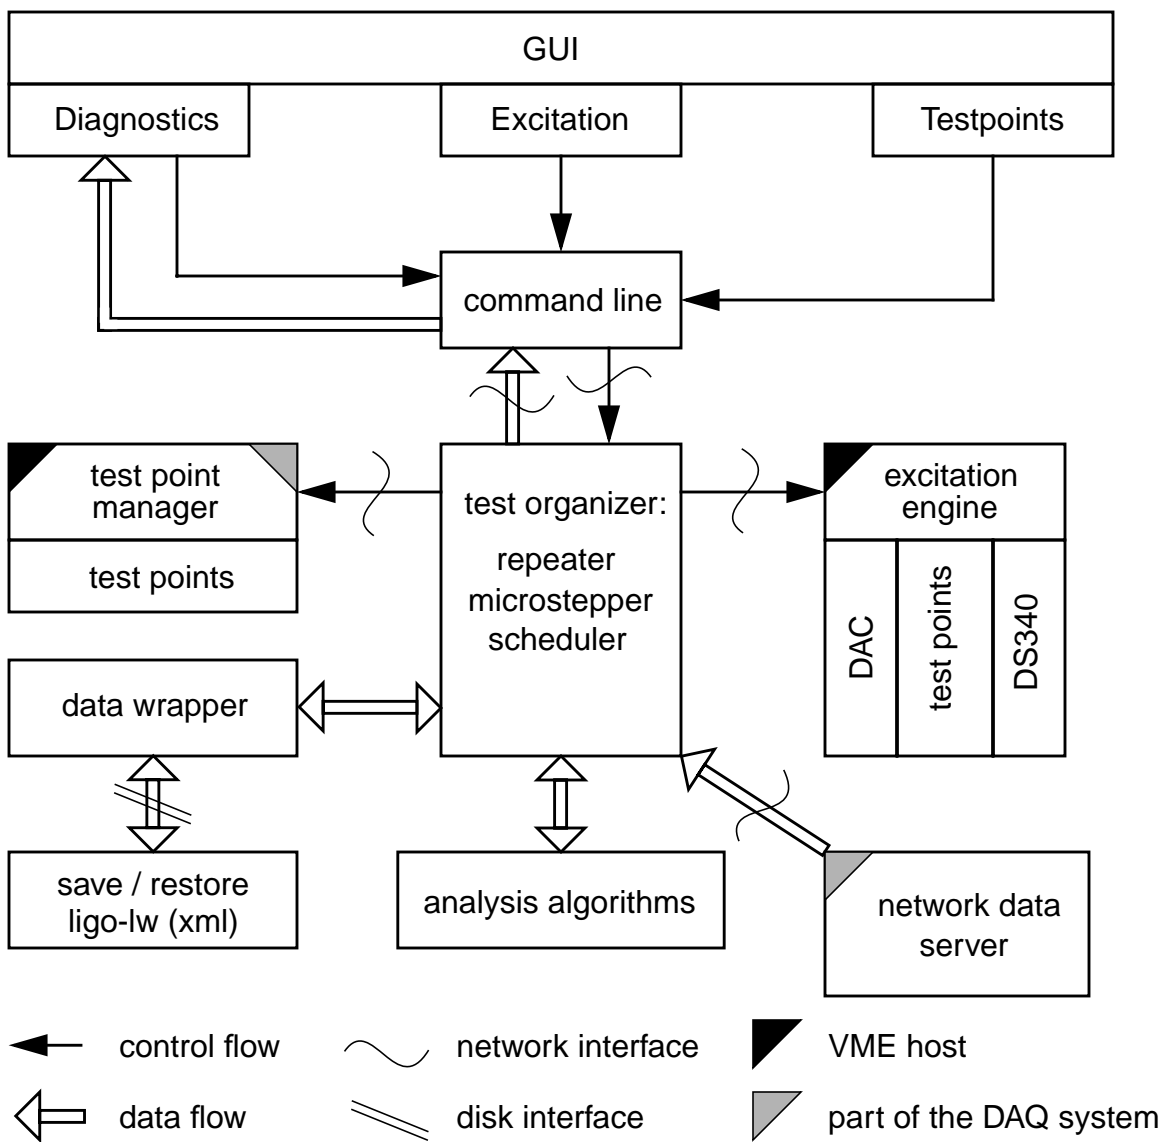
GUI

Diagnostics

Excitation

Testpoints

command line

test point manager

test points

test organizer:

repeater
microstepper
scheduler

excitation engine

DAC

test points

DS340

data wrapper

save / restore
ligo-lw (xml)

analysis algorithms

network data server

control flow

network interface

VME host

data flow

disk interface

part of the DAQ system